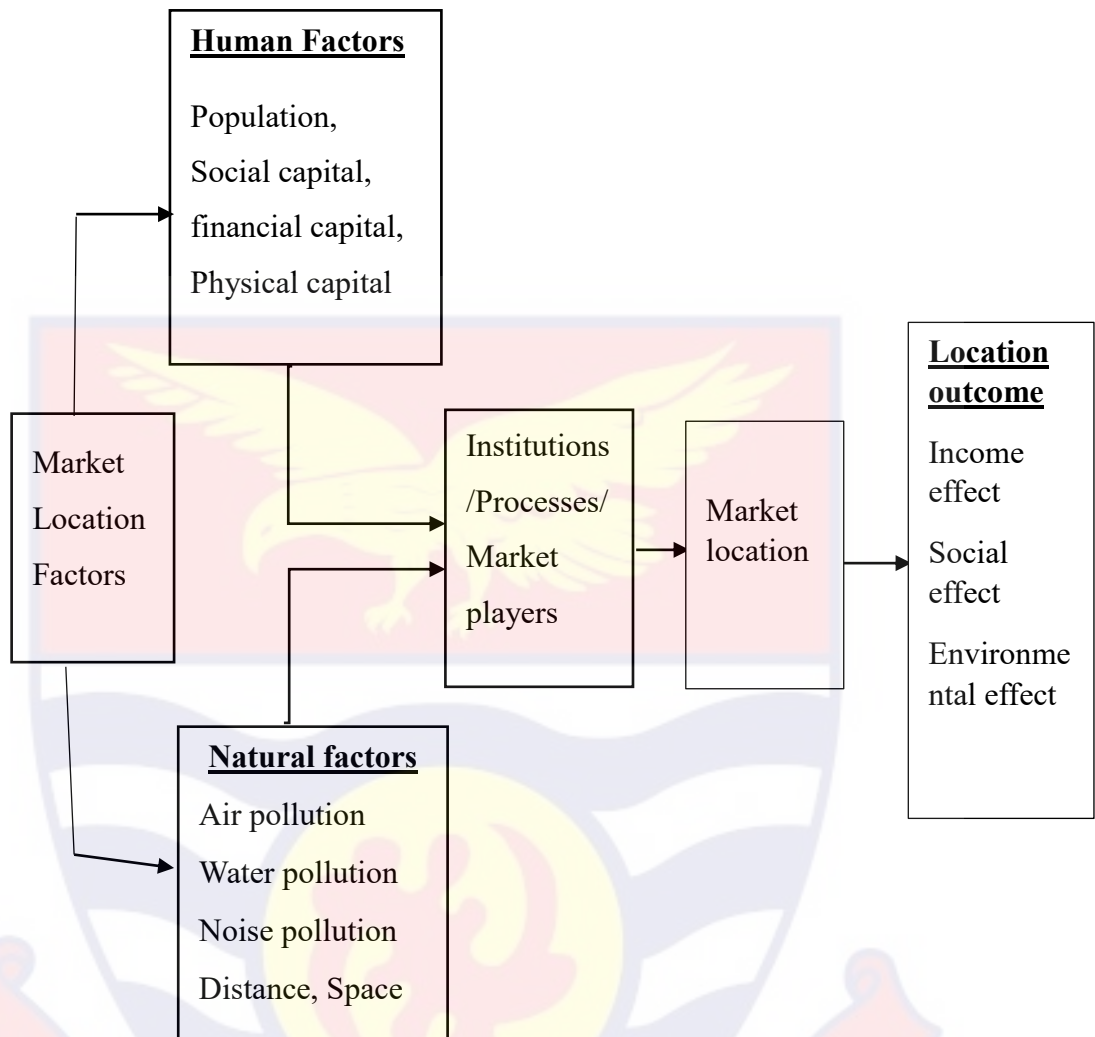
Human Factors

Population,
Social capital,
financial capital,
Physical capital

Market Location Factors

Institutions /Processes/ Market players

Market location

Location outcome

Income effect

Social effect

Environmental effect

Natural factors

Air pollution
Water pollution
Noise pollution
Distance, Space